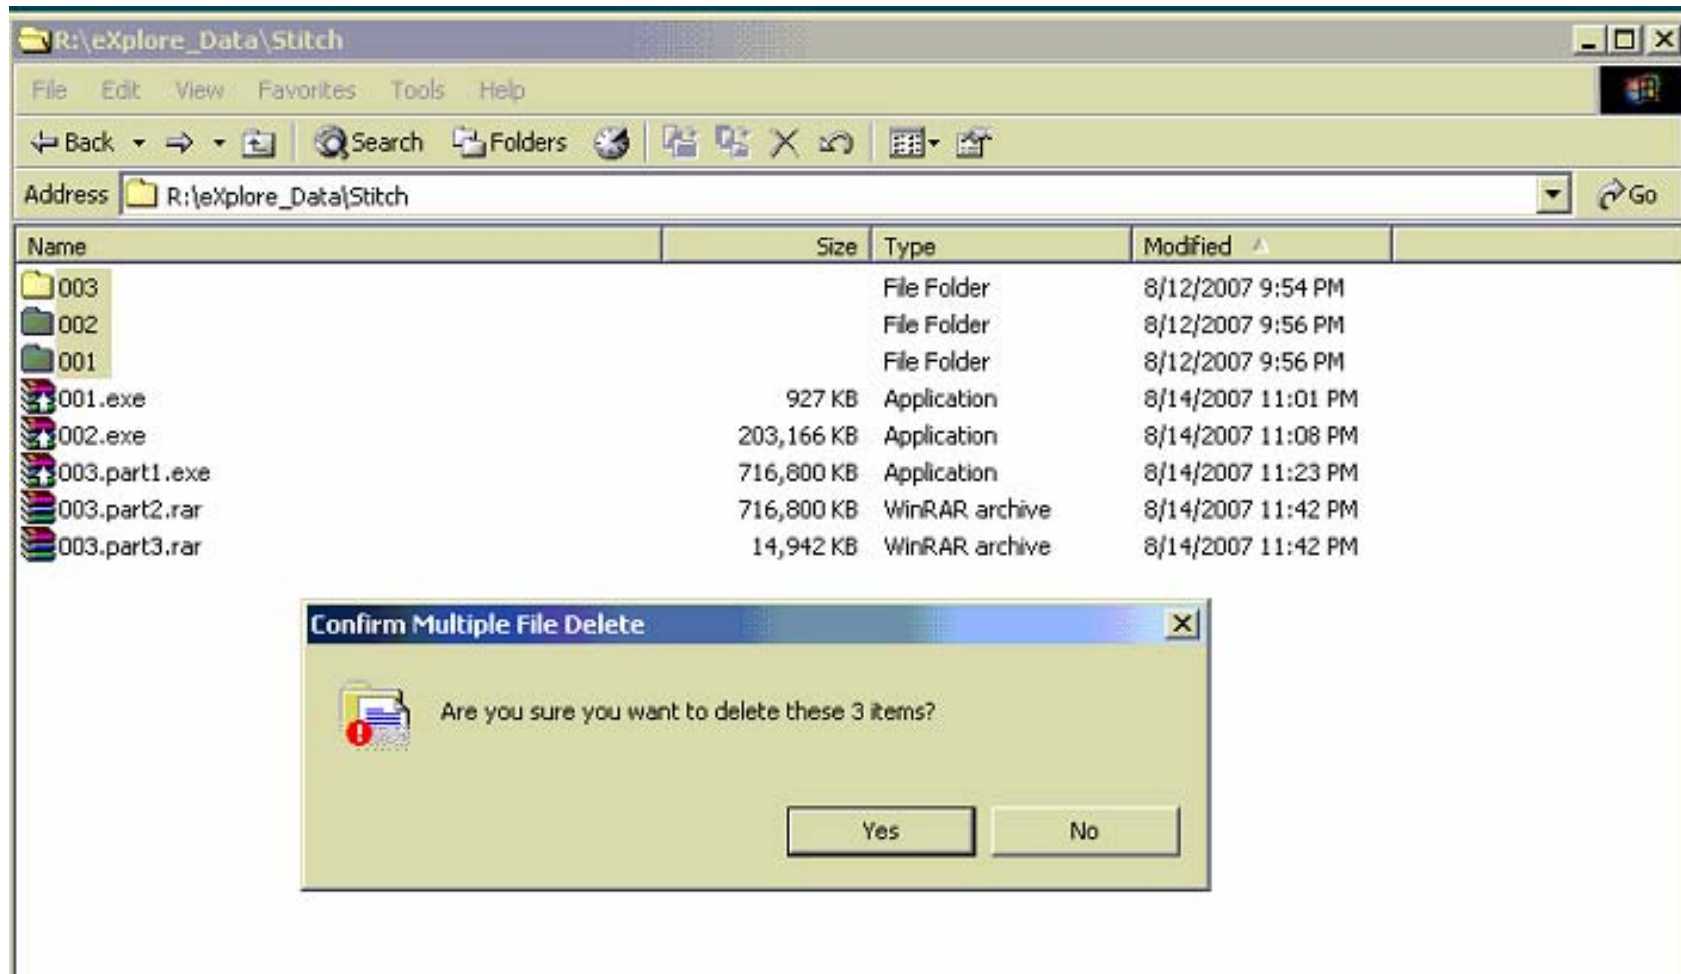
R:\eXplore_Data\Stitch

File Edit View Favorites Tools Help

Back Search Folders

Address R:\eXplore_Data\Stitch Go

| Name | Size | Type | Modified |
|---|---|---|---|
| 003 | | File Folder | 8/12/2007 9:54 PM |
| 002 | | File Folder | 8/12/2007 9:56 PM |
| 001 | | File Folder | 8/12/2007 9:56 PM |
| 001.exe | 927 KB | Application | 8/14/2007 11:01 PM |
| 002.exe | 203,166 KB | Application | 8/14/2007 11:08 PM |
| 003.part1.exe | 716,800 KB | Application | 8/14/2007 11:23 PM |
| 003.part2.rar | 716,800 KB | WinRAR archive | 8/14/2007 11:42 PM |
| 003.part3.rar | 14,942 KB | WinRAR archive | 8/14/2007 11:42 PM |

Confirm Multiple File Delete

Are you sure you want to delete these 3 items?

Yes No